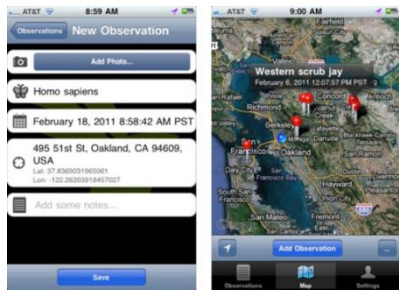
AT&T 8:59 AM

Observations New Observation

Add Photo...

Homo sapiens

February 18, 2011 8:58:42 AM PST

495 51st St, Oakland, CA 94609, USA
Lat: 37.8369031965061
Lon: -122.26203918457027

Add some notes...

Save

AT&T 9:00 AM

Western scrub jay
February 6, 2011 6:25 PM

Richmond
Concord
Berkeley
Francisco
Oakland

Add Observation

Observations
Map
Settings